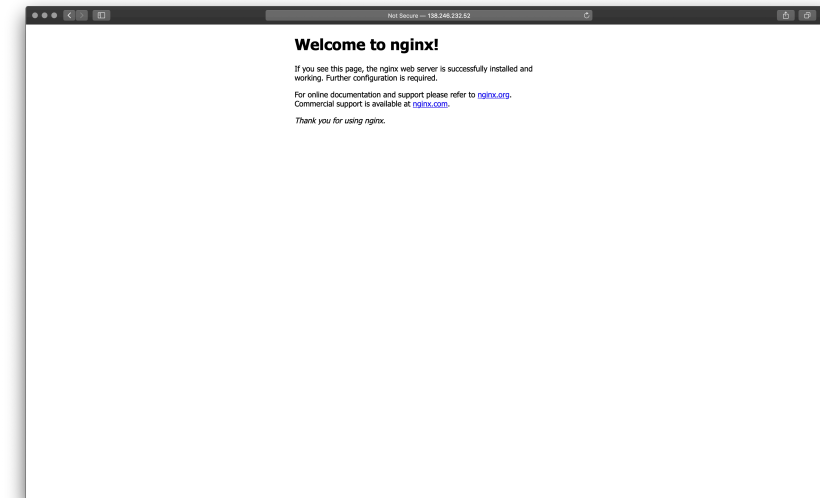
Not Secure — 138.246.232.52

Welcome to nginx!

If you see this page, the nginx web server is successfully installed and working. Further configuration is required.

For online documentation and support please refer to nginx.org. Commercial support is available at nginx.com.

Thank you for using nginx.